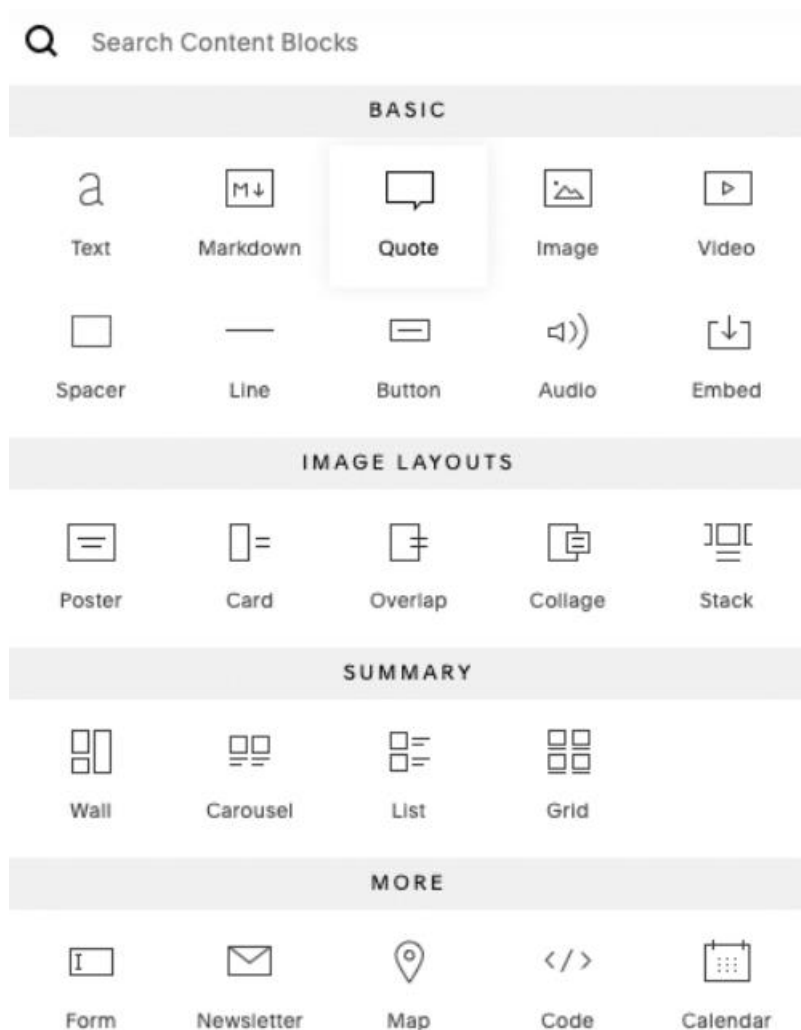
Search Content Blocks

BASIC

a
Text

M↓
Markdown

Quote

Image

Video

Spacer

Line

Button

Audio

Embed

IMAGE LAYOUTS

Poster

Card

Overlap

Collage

Stack

SUMMARY

Wall

Carousel

List

Grid

MORE

I
Form

Newsletter

Map

</>
Code

Calendar